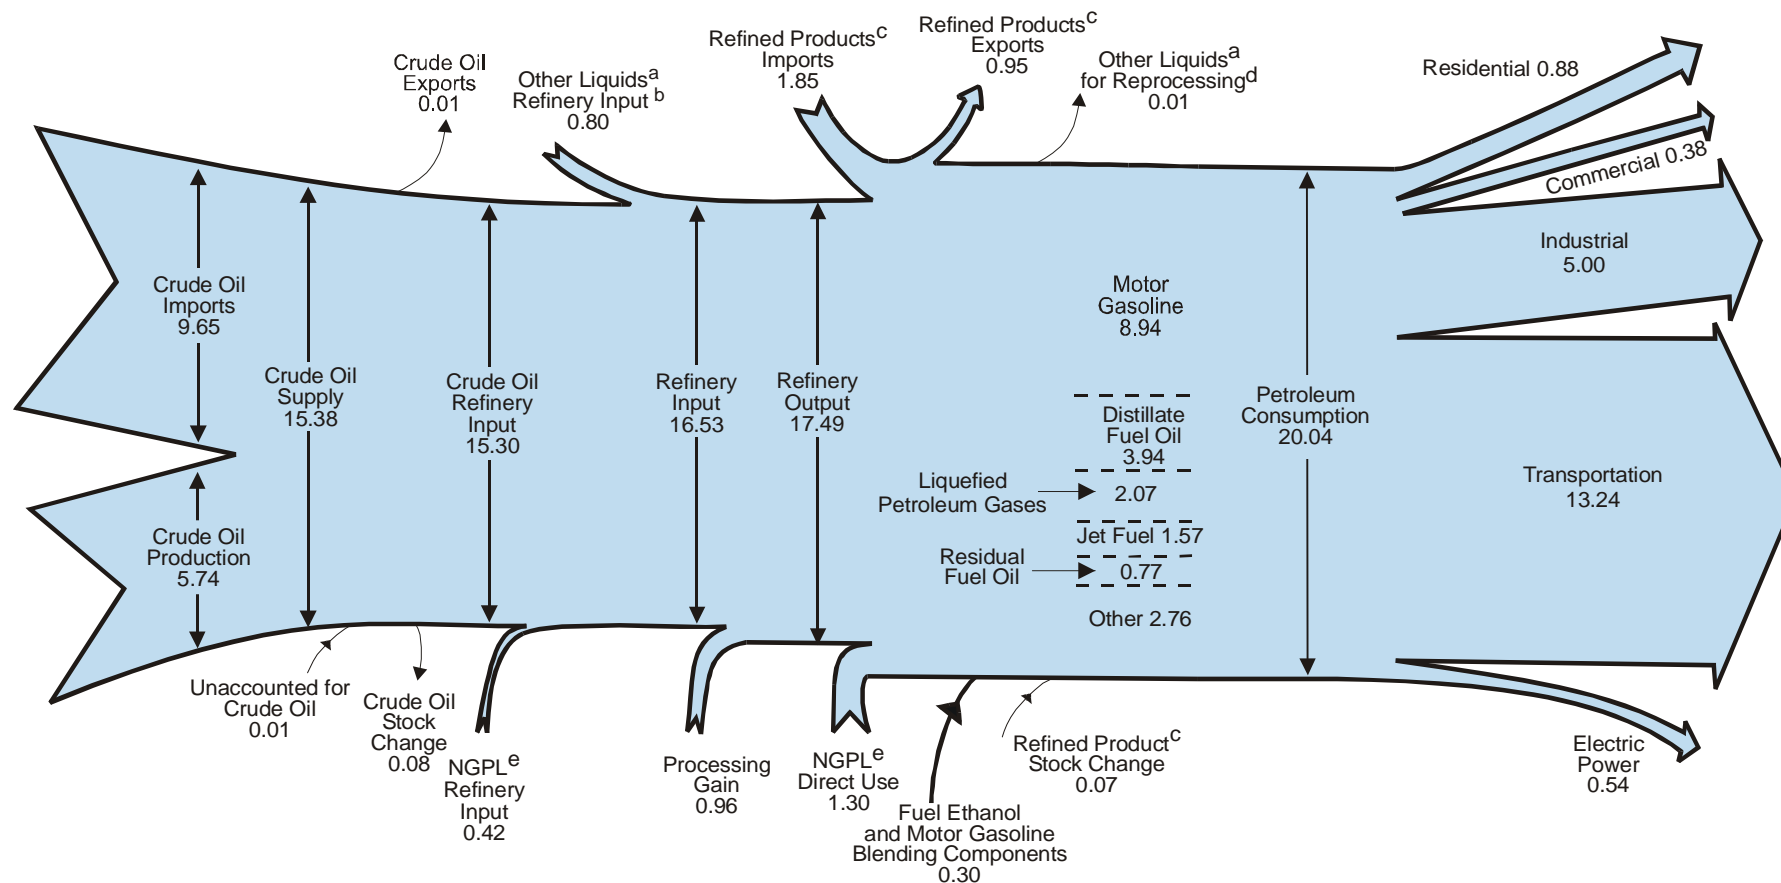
Crude Oil Exports 0.01

Other Liquids$^a$ Refinery Input$^b$ 0.80

Refined Products$^c$ Imports 1.85

Refined Products$^c$ Exports 0.95

Other Liquids$^a$ for Reprocessing$^d$ 0.01

Residential 0.88

Commercial 0.38

Industrial 5.00

Crude Oil Imports 9.65

Crude Oil Supply 15.38

Crude Oil Refinery Input 15.30

Refinery Input 16.53

Refinery Output 17.49

Motor Gasoline 8.94

Distillate Fuel Oil 3.94

Liquefied Petroleum Gases 2.07

Jet Fuel 1.57

Residual Fuel Oil 0.77

Other 2.76

Petroleum Consumption 20.04

Transportation 13.24

Crude Oil Production 5.74

Unaccounted for Crude Oil 0.01

Crude Oil Stock Change 0.08

NGPL$^e$ Refinery Input 0.42

Processing Gain 0.96

NGPL$^e$ Direct Use 1.30

Fuel Ethanol and Motor Gasoline Blending Components 0.30

Refined Product$^c$ Stock Change 0.07

Electric Power 0.54